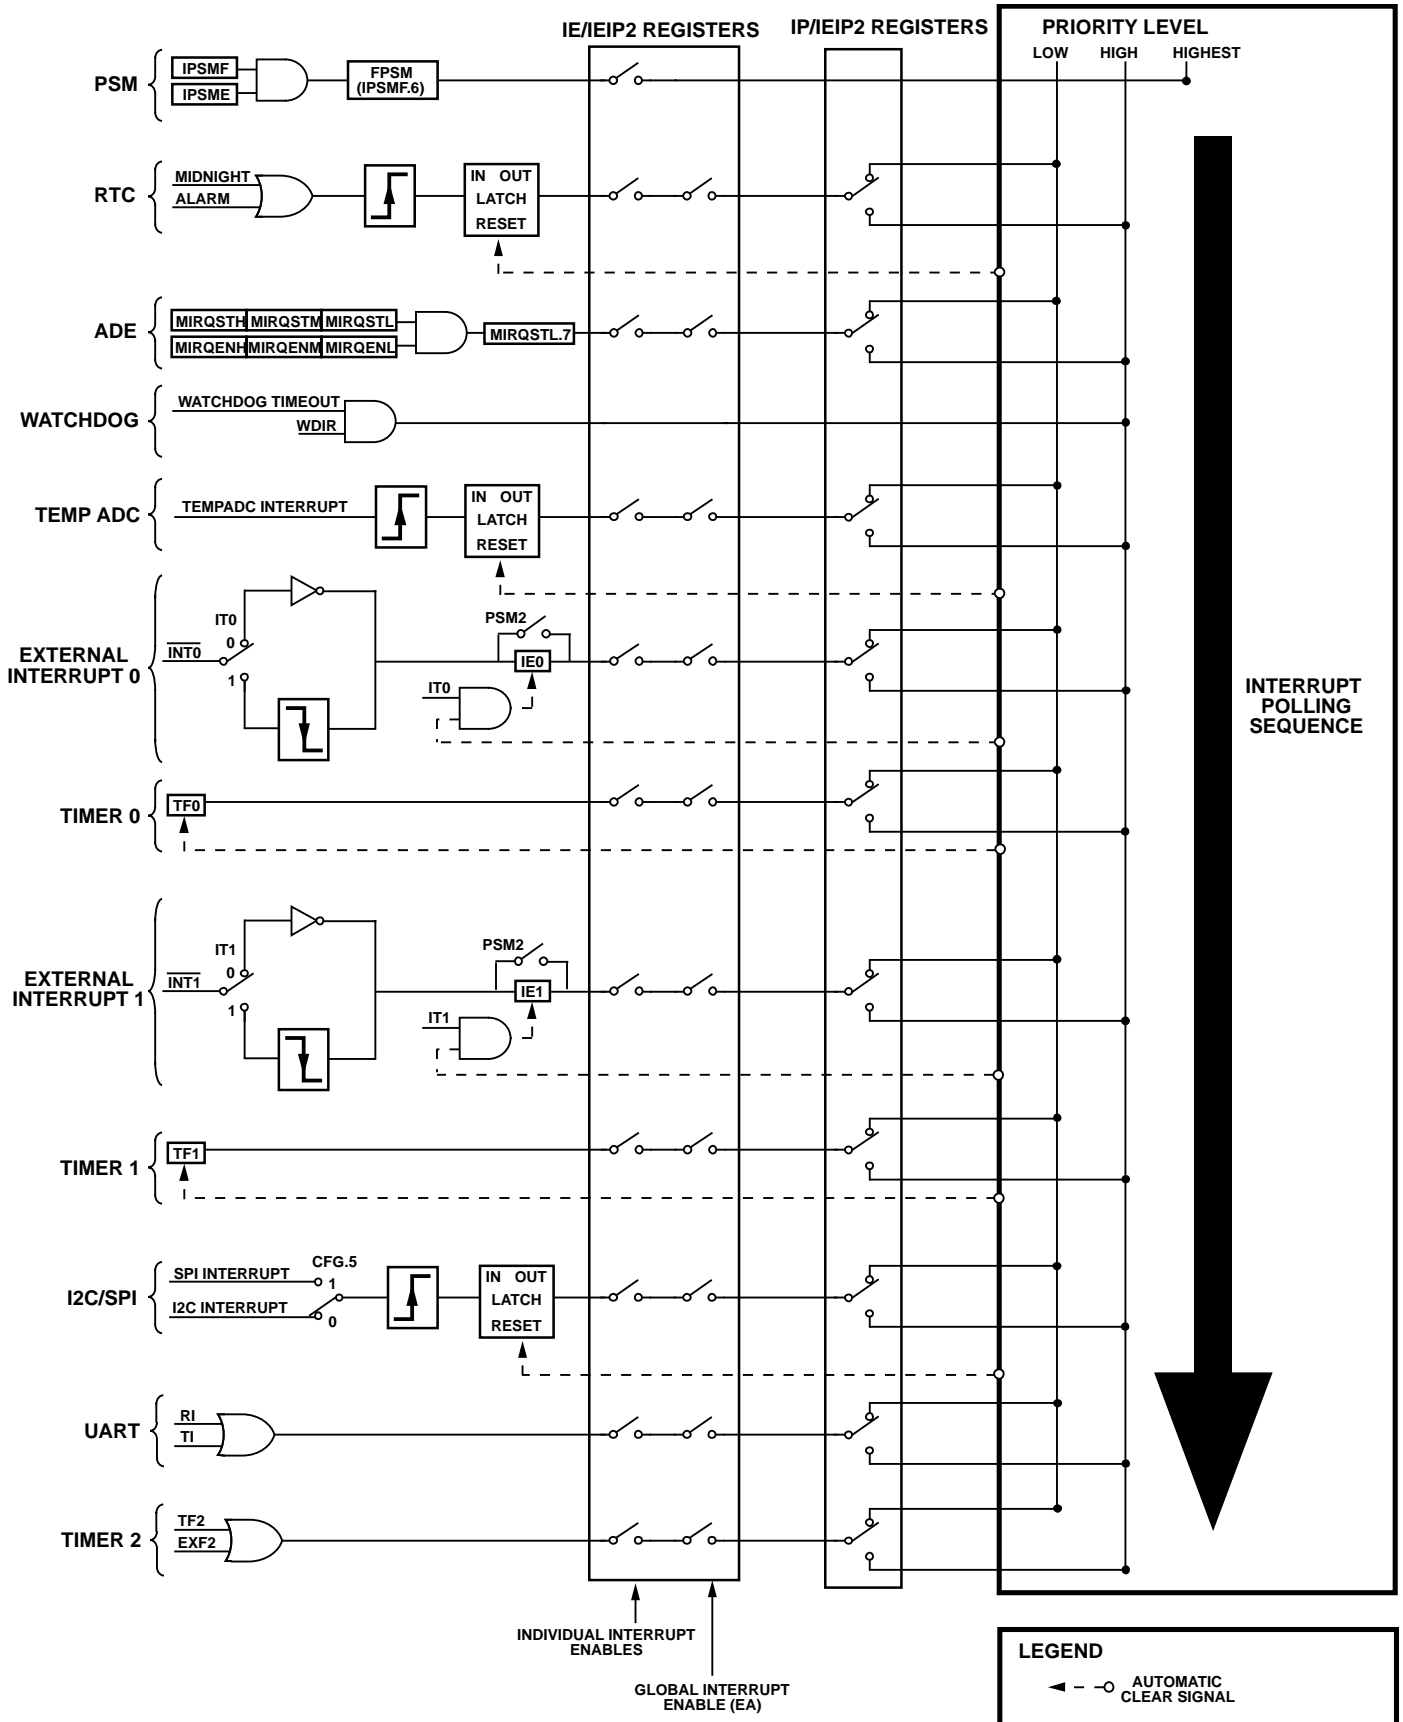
IE/IEIP2 REGISTERS

IP/IEIP2 REGISTERS

PRIORITY LEVEL

LOW HIGH HIGHEST

PSM

IPSMF

IPSME

FPSM (IPSMF.6)

RTC

MIDNIGHT

ALARM

IN OUT LATCH RESET

ADE

MIRQSTH MIRQSTM MIRQSTL

MIRQENH MIRQENM MIRQENL

MIRQSTL.7

WATCHDOG

WATCHDOG TIMEOUT

WDIR

TEMP ADC

TEMPADC INTERRUPT

IN OUT LATCH RESET

EXTERNAL INTERRUPT 0

IT0

0

$\overline{INT0}$

1

PSM2

IE0

IT0

INTERRUPT POLLING SEQUENCE

TIMER 0

TF0

EXTERNAL INTERRUPT 1

IT1

0

$\overline{INT1}$

1

PSM2

IE1

IT1

TIMER 1

TF1

I2C/SPI

SPI INTERRUPT

CFG.5

1

I2C INTERRUPT

0

IN OUT LATCH RESET

UART

RI

TI

TIMER 2

TF2

EXF2

INDIVIDUAL INTERRUPT ENABLES

GLOBAL INTERRUPT ENABLE (EA)

LEGEND

AUTOMATIC CLEAR SIGNAL